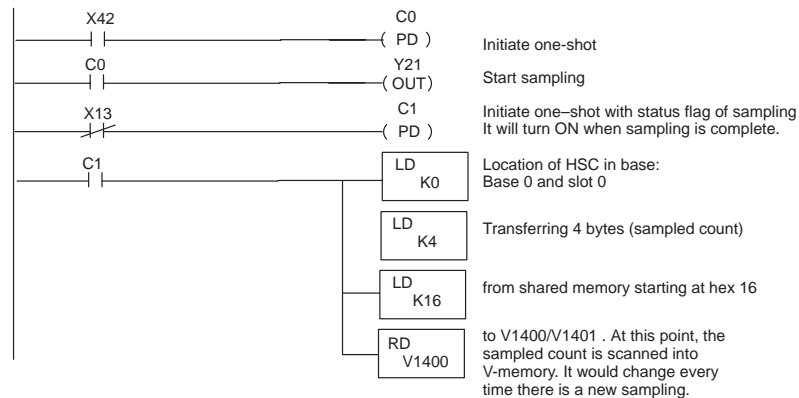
X42

C0

( PD )

Initiate one-shot

C0

Y21

( OUT )

Start sampling

X13

C1

( PD )

Initiate one–shot with status flag of sampling
It will turn ON when sampling is complete.

C1

LD
K0

Location of HSC in base:
Base 0 and slot 0

LD
K4

Transferring 4 bytes (sampled count)

LD
K16

from shared memory starting at hex 16

RD
V1400

to V1400/V1401 . At this point, the sampled count is scanned into V-memory. It would change every time there is a new sampling.